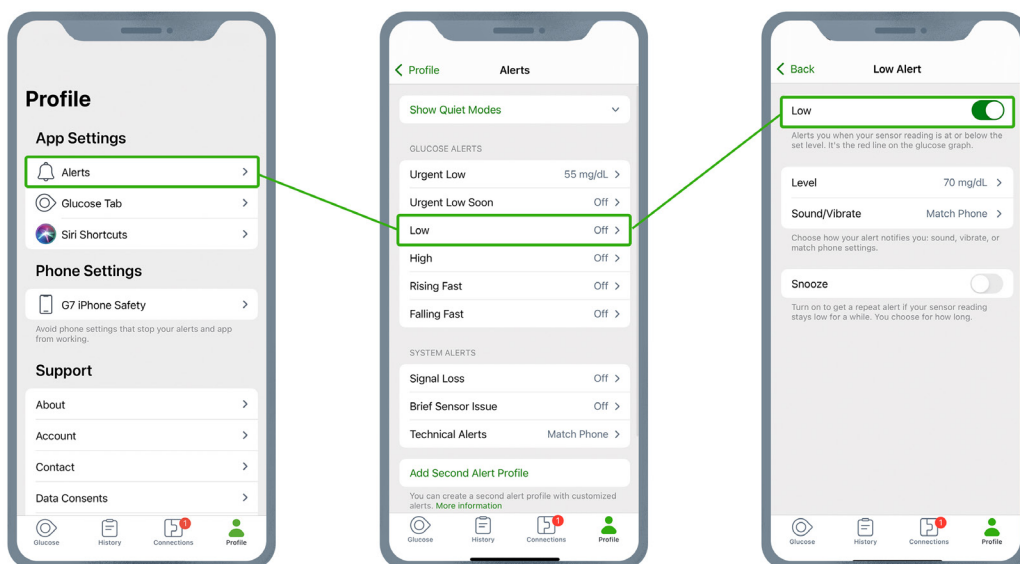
Profile

App Settings

Alerts >

Glucose Tab >

Siri Shortcuts >

Phone Settings

G7 iPhone Safety >

Avoid phone settings that stop your alerts and app from working.

Support

About >

Account >

Contact >

Data Consents >

Glucose History 1 Connections Profile

< Profile Alerts

Show Quiet Modes

GLUCOSE ALERTS

Urgent Low 55 mg/dL >

Urgent Low Soon Off >

Low Off >

High Off >

Rising Fast Off >

Falling Fast Off >

SYSTEM ALERTS

Signal Loss Off >

Brief Sensor Issue Off >

Technical Alerts Match Phone >

Add Second Alert Profile

You can create a second alert profile with customized alerts. More information

Glucose History 1 Connections Profile

< Back Low Alert

Low

Alerts you when your sensor reading is at or below the set level. It's the red line on the glucose graph.

Level 70 mg/dL >

Sound/Vibrate Match Phone >

Choose how your alert notifies you: sound, vibrate, or match phone settings.

Snooze

Turn on to get a repeat alert if your sensor reading stays low for a while. You choose for how long.

Glucose History 1 Connections Profile